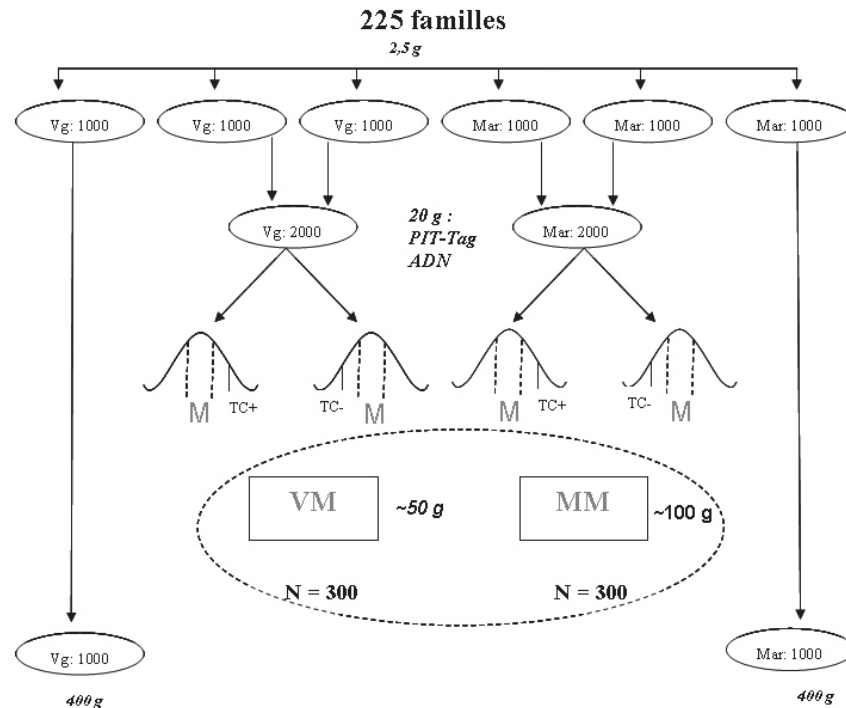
225 familles

2,5 g

Vg: 1000

Vg: 1000

Vg: 1000

Mar: 1000

Mar: 1000

Mar: 1000

Vg: 2000

20 g : PIT-Tag ADN

Mar: 2000

M

TC+

TC-

M

M

TC+

TC-

M

VM

~50 g

MM

~100 g

N = 300

N = 300

Vg: 1000

400 g

Mar: 1000

400 g